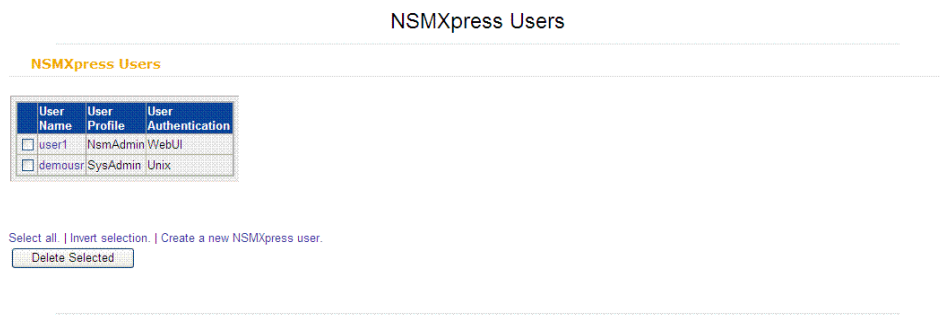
NSMXpress Users

NSMXpress Users

| | User Name | User Profile | User Authentication |
|---|---|---|---|
| ☐ | user1 | NsmAdmin | WebUI |
| ☐ | demousr | SysAdmin | Unix |

Select all. | Invert selection. | Create a new NSMXpress user.

Delete Selected